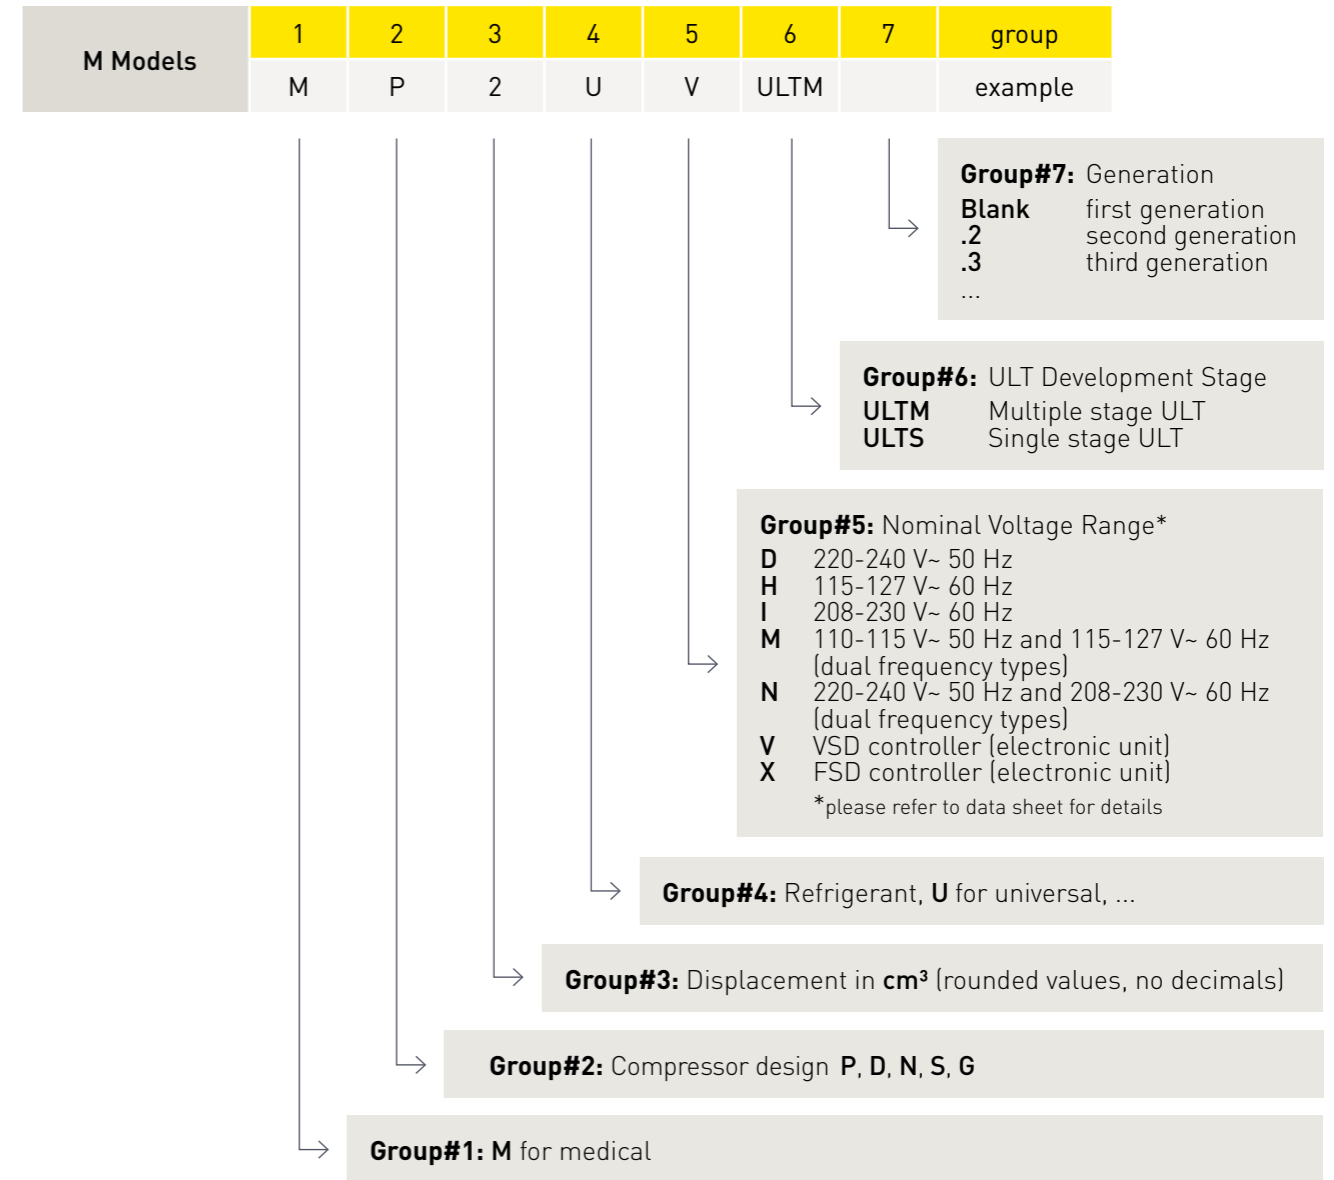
| M Models | 1 | 2 | 3 | 4 | 5 | 6 | 7 | group |
|---|---|---|---|---|---|---|---|---|
| | M | P | 2 | U | V | ULTM | | example |

**Group#7:** Generation
**Blank** first generation
**.2** second generation
**.3** third generation
...

**Group#6:** ULT Development Stage
**ULTM** Multiple stage ULT
**ULTS** Single stage ULT

**Group#5:** Nominal Voltage Range*
**D** 220-240 V~ 50 Hz
**H** 115-127 V~ 60 Hz
**I** 208-230 V~ 60 Hz
**M** 110-115 V~ 50 Hz and 115-127 V~ 60 Hz (dual frequency types)
**N** 220-240 V~ 50 Hz and 208-230 V~ 60 Hz (dual frequency types)
**V** VSD controller (electronic unit)
**X** FSD controller (electronic unit)
*please refer to data sheet for details

**Group#4:** Refrigerant, **U** for universal, ...

**Group#3:** Displacement in **cm³** (rounded values, no decimals)

**Group#2:** Compressor design **P**, **D**, **N**, **S**, **G**

**Group#1:** **M** for medical